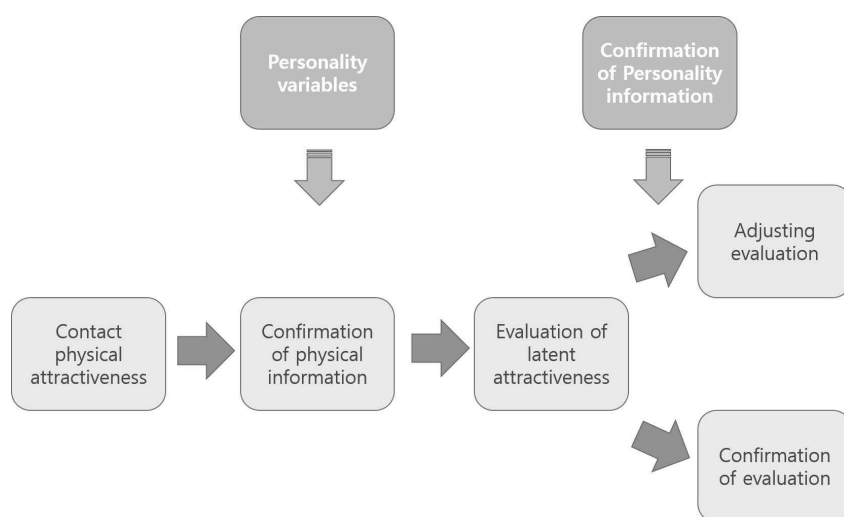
Personality variables

Confirmation of Personality information

Adjusting evaluation

Contact physical attractiveness

Confirmation of physical information

Evaluation of latent attractiveness

Confirmation of evaluation